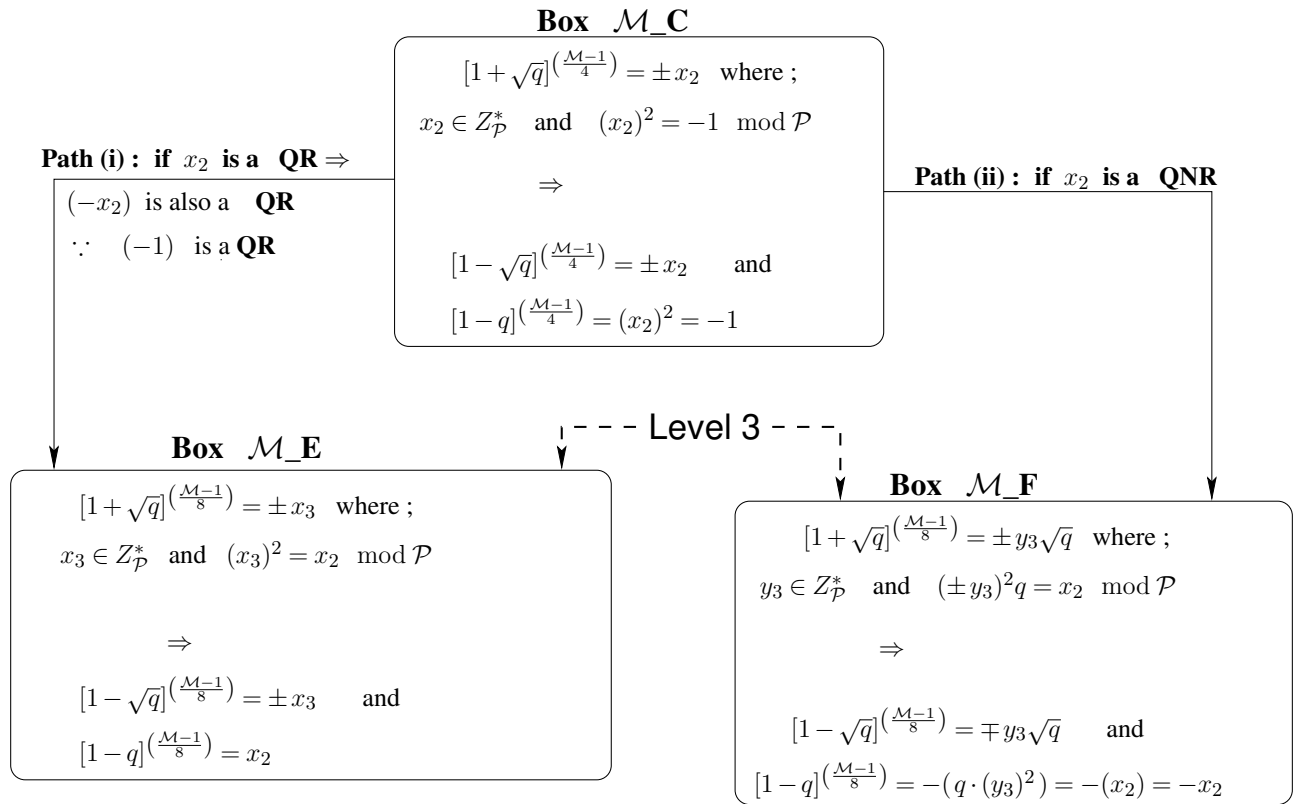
**Box $\mathcal{M}$_C**

$[1+\sqrt{q}]^{(\frac{\mathcal{M}-1}{4})} = \pm x_2$ where ;

$x_2 \in Z^*_{\mathcal{P}}$ and $(x_2)^2 = -1 \mod \mathcal{P}$

$\Rightarrow$

$[1-\sqrt{q}]^{(\frac{\mathcal{M}-1}{4})} = \pm x_2$ and

$[1-q]^{(\frac{\mathcal{M}-1}{4})} = (x_2)^2 = -1$

**Path (i) : if** $x_2$ **is a QR** $\Rightarrow$

$(-x_2)$ is also a **QR**

$\because$ $(-1)$ is a **QR**

**Path (ii) : if** $x_2$ **is a QNR**

Level 3

**Box $\mathcal{M}$_E**

$[1+\sqrt{q}]^{(\frac{\mathcal{M}-1}{8})} = \pm x_3$ where ;

$x_3 \in Z^*_{\mathcal{P}}$ and $(x_3)^2 = x_2 \mod \mathcal{P}$

$\Rightarrow$

$[1-\sqrt{q}]^{(\frac{\mathcal{M}-1}{8})} = \pm x_3$ and

$[1-q]^{(\frac{\mathcal{M}-1}{8})} = x_2$

**Box $\mathcal{M}$_F**

$[1+\sqrt{q}]^{(\frac{\mathcal{M}-1}{8})} = \pm y_3\sqrt{q}$ where ;

$y_3 \in Z^*_{\mathcal{P}}$ and $(\pm y_3)^2 q = x_2 \mod \mathcal{P}$

$\Rightarrow$

$[1-\sqrt{q}]^{(\frac{\mathcal{M}-1}{8})} = \mp y_3\sqrt{q}$ and

$[1-q]^{(\frac{\mathcal{M}-1}{8})} = -(q \cdot (y_3)^2) = -(x_2) = -x_2$